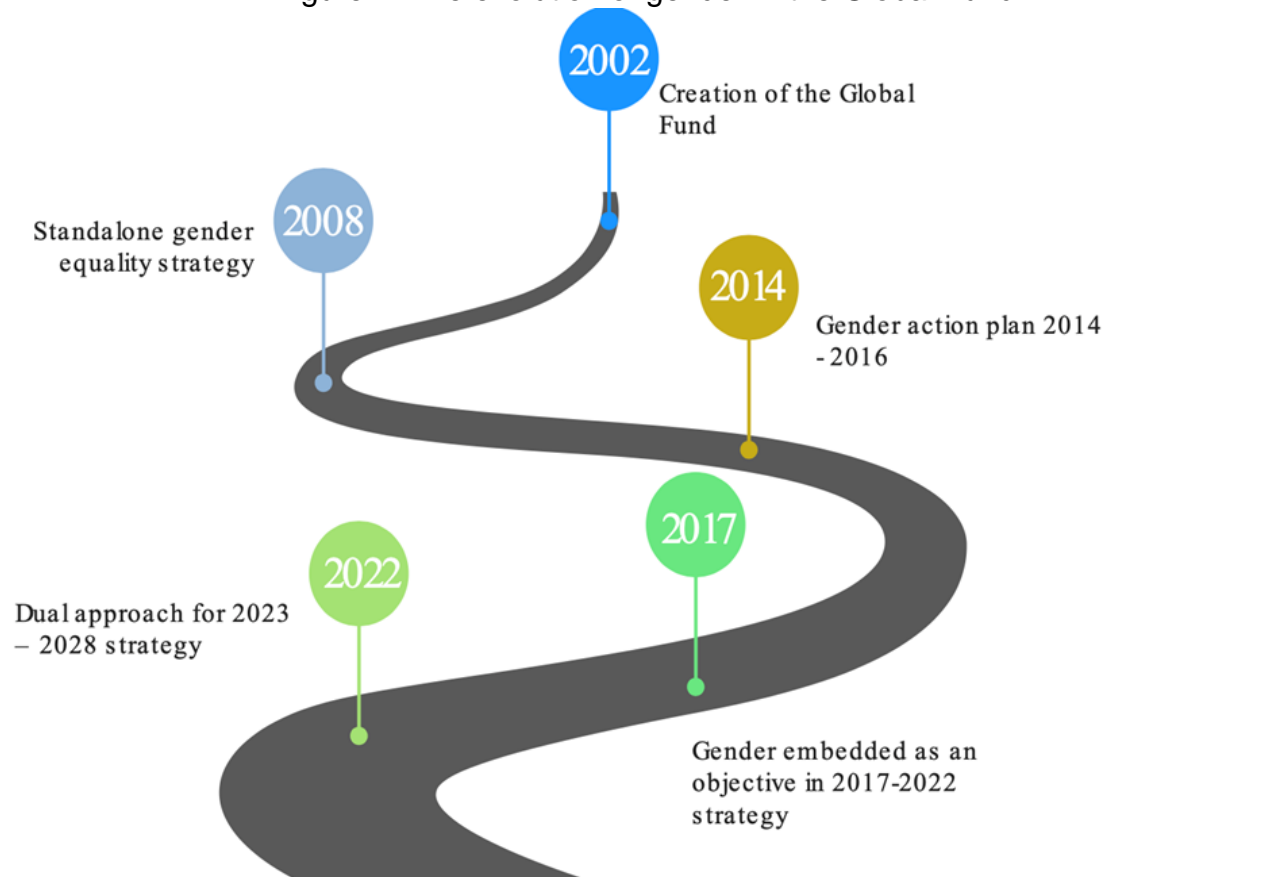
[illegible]

2002
Creation of the Global Fund

2008
Standalone gender equality strategy

2014
Gender action plan 2014 - 2016

2017
Gender embedded as an objective in 2017-2022 strategy

2022
Dual approach for 2023 – 2028 strategy